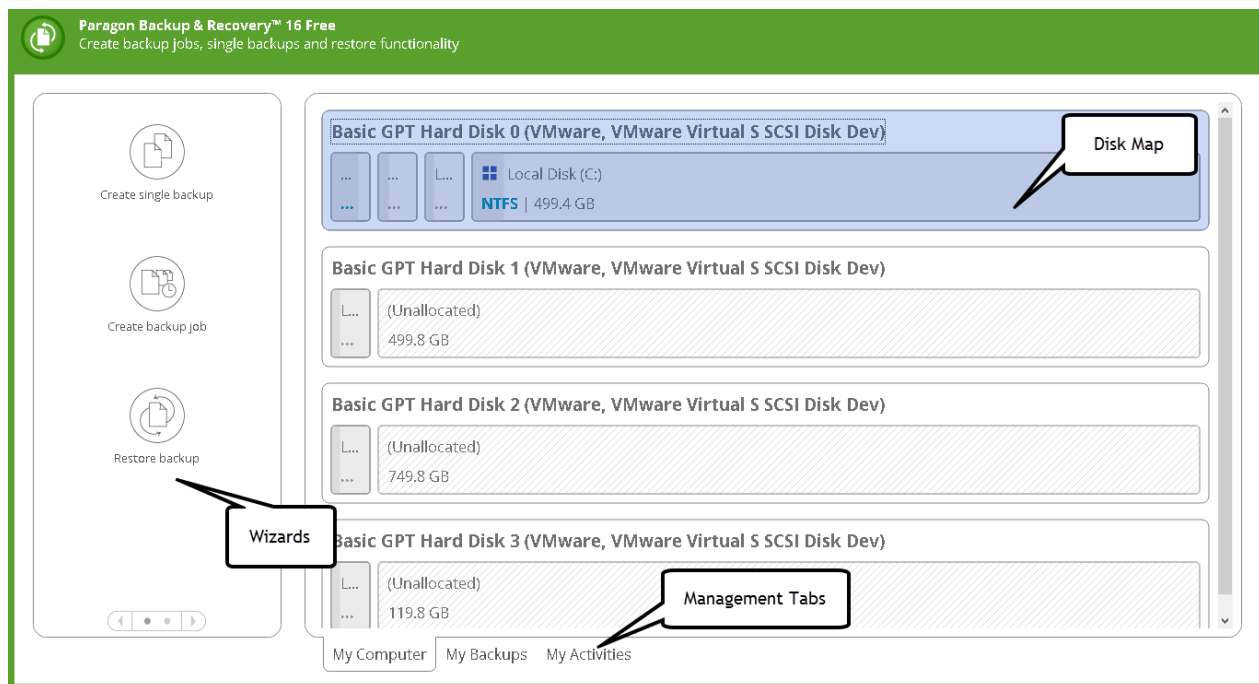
Paragon Backup & Recovery™ 16 Free
Create backup jobs, single backups and restore functionality

Create single backup

Create backup job

Restore backup

Wizards

Basic GPT Hard Disk 0 (VMware, VMware Virtual S SCSI Disk Dev)

Disk Map

...
...

...
...

L...
...

Local Disk (C:)
NTFS | 499.4 GB

Basic GPT Hard Disk 1 (VMware, VMware Virtual S SCSI Disk Dev)

L...
...

(Unallocated)
499.8 GB

Basic GPT Hard Disk 2 (VMware, VMware Virtual S SCSI Disk Dev)

L...
...

(Unallocated)
749.8 GB

Basic GPT Hard Disk 3 (VMware, VMware Virtual S SCSI Disk Dev)

L...
...

(Unallocated)
119.8 GB

Management Tabs

My Computer
My Backups
My Activities